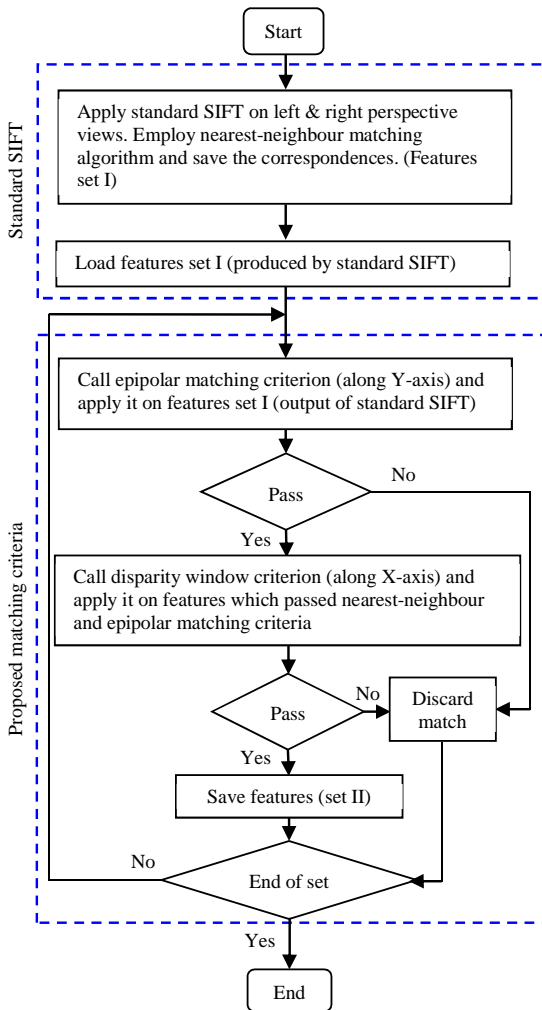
Start

Standard SIFT

Apply standard SIFT on left & right perspective views. Employ nearest-neighbour matching algorithm and save the correspondences. (Features set I)

Load features set I (produced by standard SIFT)

Proposed matching criteria

Call epipolar matching criterion (along Y-axis) and apply it on features set I (output of standard SIFT)

Pass

No

Yes

Call disparity window criterion (along X-axis) and apply it on features which passed nearest-neighbour and epipolar matching criteria

Pass

No

Discard match

Yes

Save features (set II)

No

End of set

Yes

End